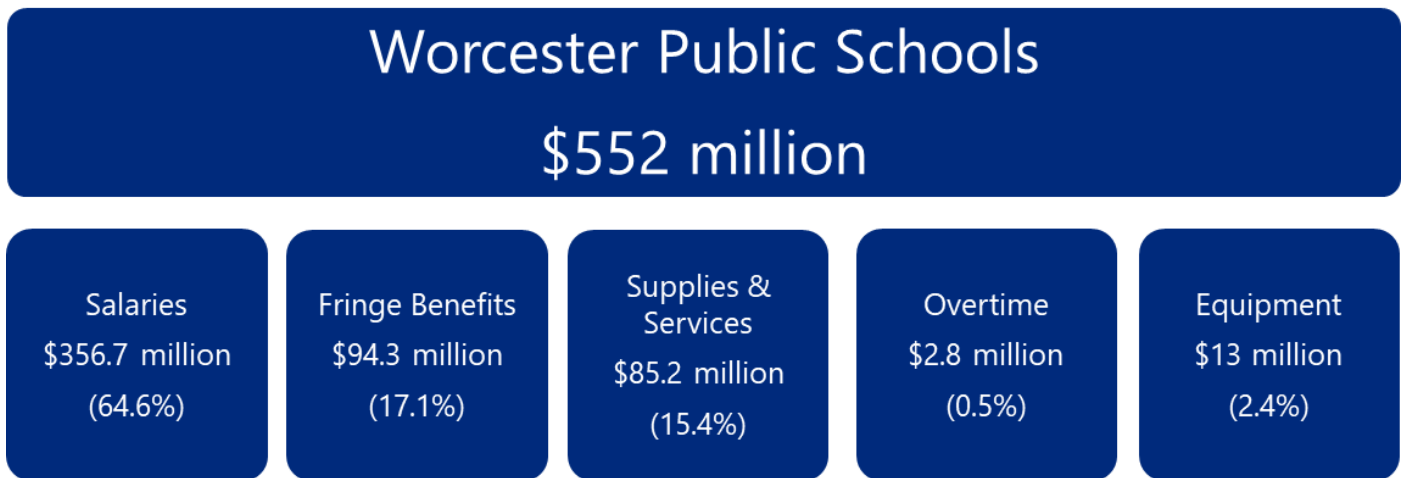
Worcester Public Schools

$552 million

Salaries
$356.7 million
(64.6%)

Fringe Benefits
$94.3 million
(17.1%)

Supplies & Services
$85.2 million
(15.4%)

Overtime
$2.8 million
(0.5%)

Equipment
$13 million
(2.4%)